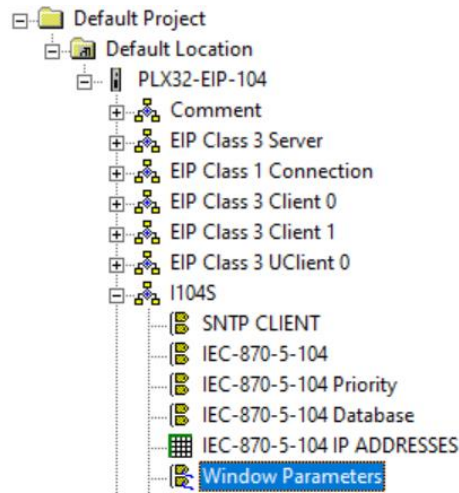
Default Project
Default Location
PLX32-EIP-104
Comment
EIP Class 3 Server
EIP Class 1 Connection
EIP Class 3 Client 0
EIP Class 3 Client 1
EIP Class 3 UClient 0
I104S
SNTP CLIENT
IEC-870-5-104
IEC-870-5-104 Priority
IEC-870-5-104 Database
IEC-870-5-104 IP ADDRESSES
Window Parameters